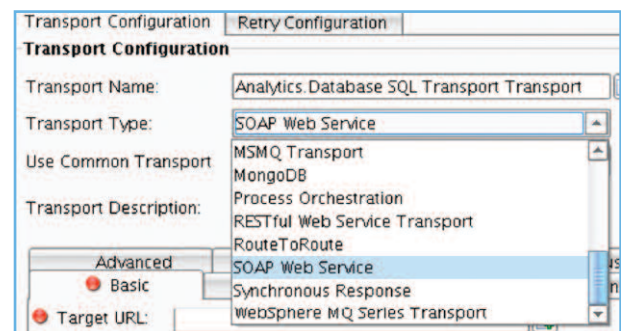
Transport Configuration | Retry Configuration

Transport Configuration

Transport Name: Analytics.Database SQL Transport Transport

Transport Type: SOAP Web Service

Use Common Transport

Transport Description:

MSMQ Transport
MongoDB
Process Orchestration
RESTful Web Service Transport
RouteToRoute
SOAP Web Service
Synchronous Response
WebSphere MQ Series Transport

Advanced

Basic

Target URL: